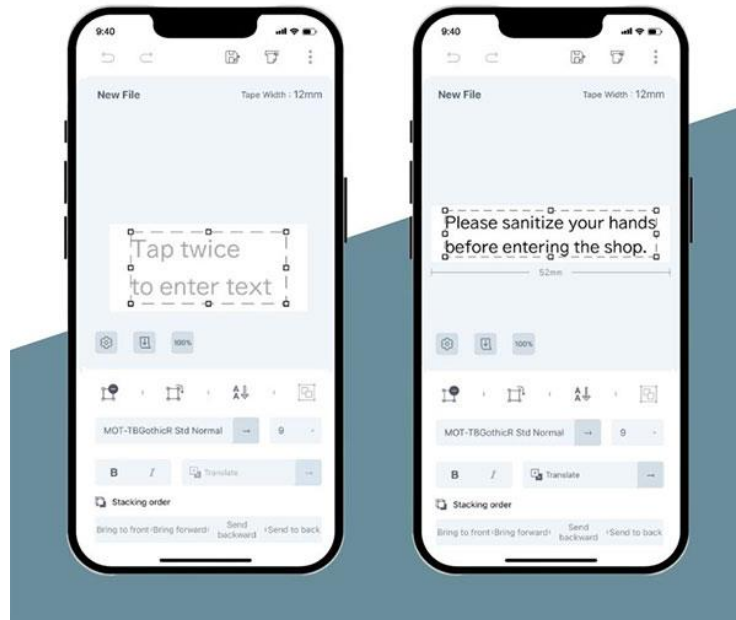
9:40

New File

Tape Width : 12mm

Tap twice to enter text

100%

MOT-TBGothicR Std Normal

9

B

I

Translate

Stacking order

Bring to front

Bring forward

Send backward

Send to back

9:40

New File

Tape Width : 12mm

Please sanitize your hands before entering the shop.

52mm

100%

MOT-TBGothicR Std Normal

9

B

I

Translate

Stacking order

Bring to front

Bring forward

Send backward

Send to back